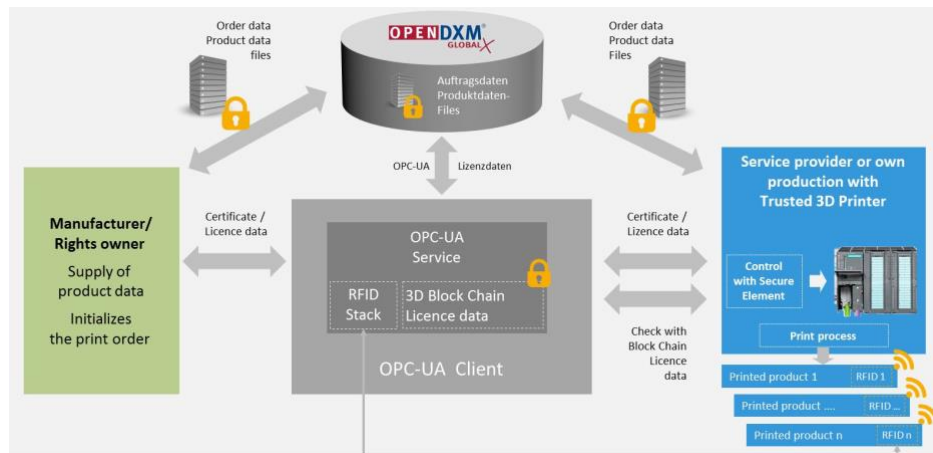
Order data
Product data
files

OPENDXM® GLOBALX

Auftragsdaten
Produktdaten-
Files

Order data
Product data
Files

OPC-UA

Lizenzdaten

Service provider or own production with Trusted 3D Printer

Manufacturer/
Rights owner

Supply of product data

Initializes the print order

Certificate /
Licence data

OPC-UA
Service

RFID
Stack

3D Block Chain
Licence data

OPC-UA Client

Certificate /
Lizence data

Control with Secure Element

Print process

Check with
Block Chain
Licence
data

Printed product 1 RFID 1
Printed product .... RFID ...
Printed product n RFID n